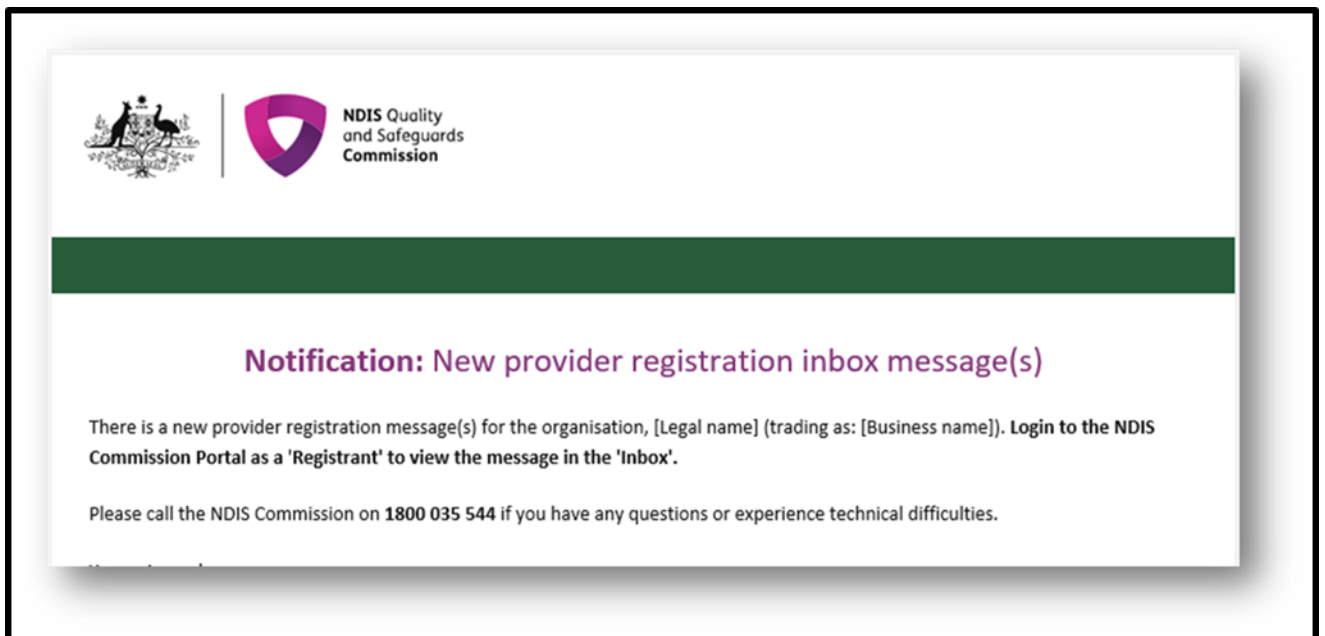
NDIS Quality and Safeguards Commission

Notification: New provider registration inbox message(s)

There is a new provider registration message(s) for the organisation, [Legal name] (trading as: [Business name]). Login to the NDIS Commission Portal as a 'Registrant' to view the message in the 'Inbox'.

Please call the NDIS Commission on 1800 035 544 if you have any questions or experience technical difficulties.

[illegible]